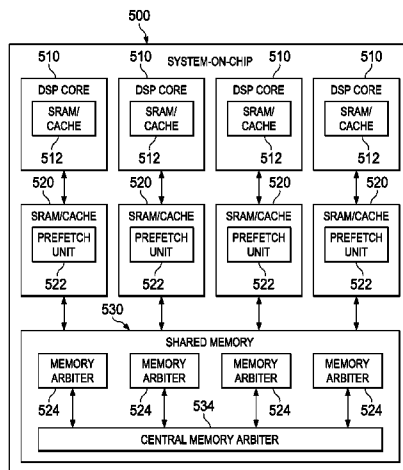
500

510 510 SYSTEM-ON-CHIP 510 510

DSP CORE
SRAM/CACHE
512

DSP CORE
SRAM/CACHE
512

DSP CORE
SRAM/CACHE
512

DSP CORE
SRAM/CACHE
512

520 520 520 520

SRAM/CACHE
PREFETCH UNIT
522

SRAM/CACHE
PREFETCH UNIT
522

SRAM/CACHE
PREFETCH UNIT
522

SRAM/CACHE
PREFETCH UNIT
522

530

SHARED MEMORY

MEMORY ARBITER
524

MEMORY ARBITER
524

MEMORY ARBITER
524

MEMORY ARBITER
524

534

CENTRAL MEMORY ARBITER